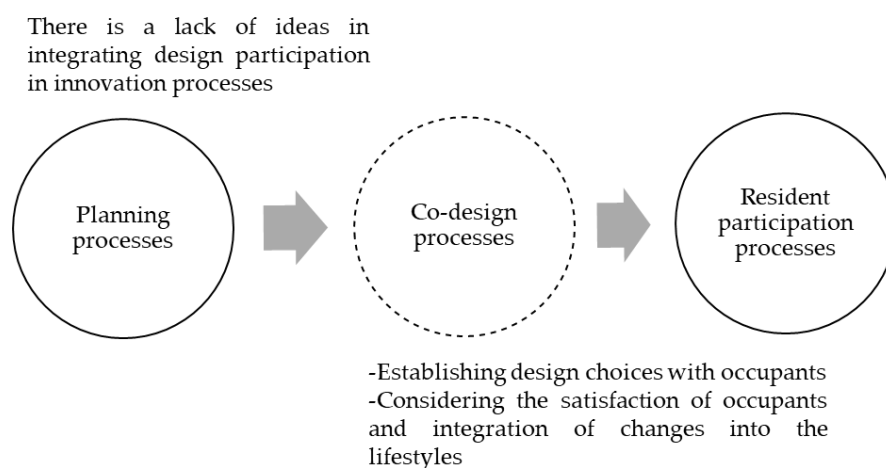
There is a lack of ideas in integrating design participation in innovation processes

Planning processes

Co-design processes

Resident participation processes

-Establishing design choices with occupants
-Considering the satisfaction of occupants and integration of changes into the lifestyles